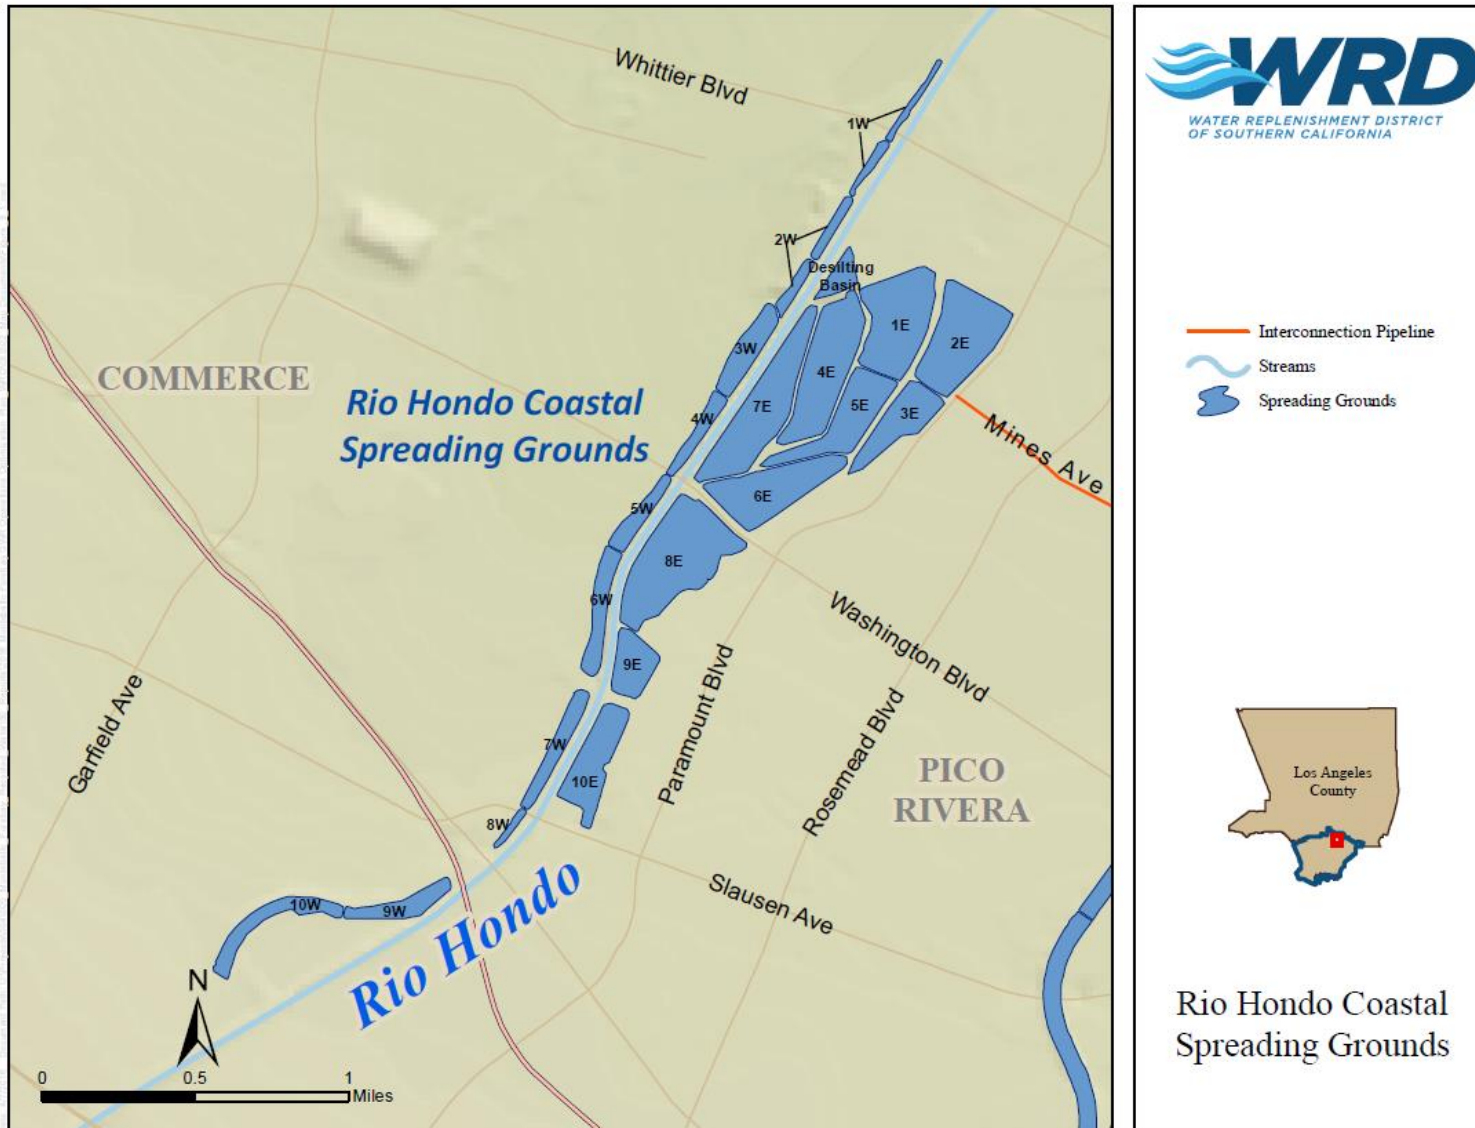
Whittier Blvd

1W

2W

Desilting Basin

1E

2E

3W

COMMERCE

Rio Hondo Coastal Spreading Grounds

4E

7E

5E

3E

4W

Mines Ave

6E

5W

8E

6W

Washington Blvd

9E

Paramount Blvd

Garfield Ave

Rosemead Blvd

7W

PICO RIVERA

10E

8W

Slausen Ave

10W

9W

Rio Hondo

N

0

0.5

1

Miles

WRD

WATER REPLENISHMENT DISTRICT OF SOUTHERN CALIFORNIA

Interconnection Pipeline

Streams

Spreading Grounds

Los Angeles County

Rio Hondo Coastal Spreading Grounds